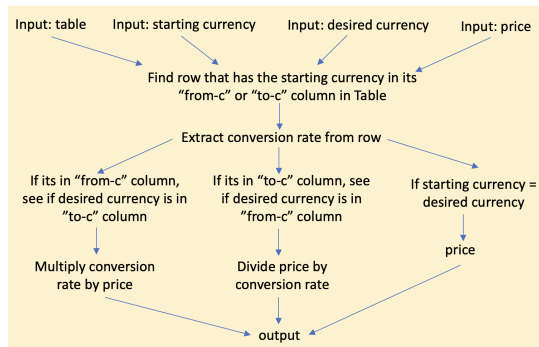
Input: table
Input: starting currency
Input: desired currency
Input: price

Find row that has the starting currency in its "from-c" or "to-c" column in Table

Extract conversion rate from row

If its in "from-c" column, see if desired currency is in "to-c" column

If its in "to-c" column, see if desired currency is in "from-c" column

If starting currency = desired currency

Multiply conversion rate by price

Divide price by conversion rate

price

output